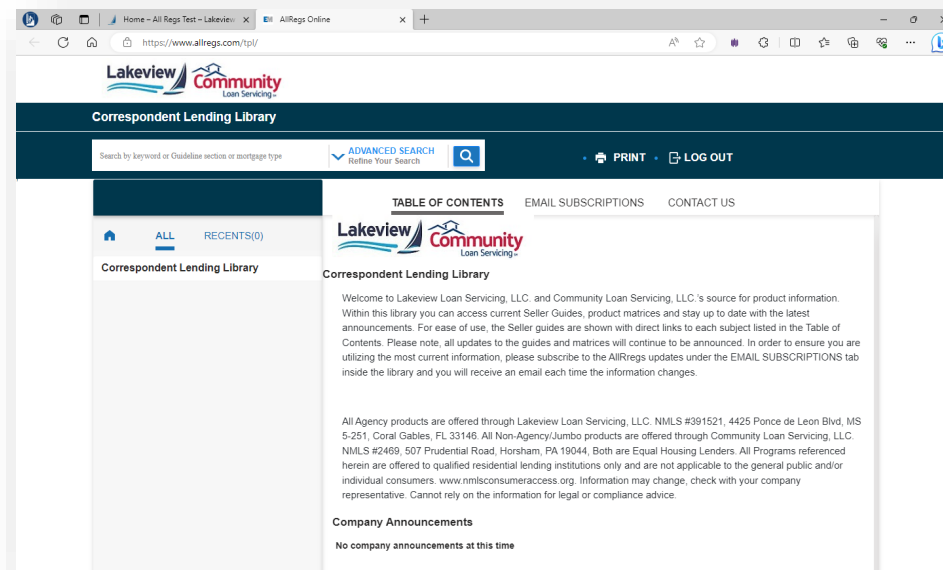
Home – All Regs Test – Lakeview
AllRegs Online
https://www.allregs.com/tpl/

Lakeview Community Loan Servicing

Correspondent Lending Library

Search by keyword or Guideline section or mortgage type
ADVANCED SEARCH
Refine Your Search

PRINT
LOG OUT

TABLE OF CONTENTS
EMAIL SUBSCRIPTIONS
CONTACT US

ALL
RECENTS(0)

Correspondent Lending Library

Lakeview Community Loan Servicing

Correspondent Lending Library

Welcome to Lakeview Loan Servicing, LLC. and Community Loan Servicing, LLC.'s source for product information. Within this library you can access current Seller Guides, product matrices and stay up to date with the latest announcements. For ease of use, the Seller guides are shown with direct links to each subject listed in the Table of Contents. Please note, all updates to the guides and matrices will continue to be announced. In order to ensure you are utilizing the most current information, please subscribe to the AllRregs updates under the EMAIL SUBSCRIPTIONS tab inside the library and you will receive an email each time the information changes.

All Agency products are offered through Lakeview Loan Servicing, LLC. NMLS #391521, 4425 Ponce de Leon Blvd, MS 5-251, Coral Gables, FL 33146. All Non-Agency/Jumbo products are offered through Community Loan Servicing, LLC. NMLS #2469, 507 Prudential Road, Horsham, PA 19044, Both are Equal Housing Lenders. All Programs referenced herein are offered to qualified residential lending institutions only and are not applicable to the general public and/or individual consumers. www.nmlsconsumeraccess.org. Information may change, check with your company representative. Cannot rely on the information for legal or compliance advice.

Company Announcements

No company announcements at this time